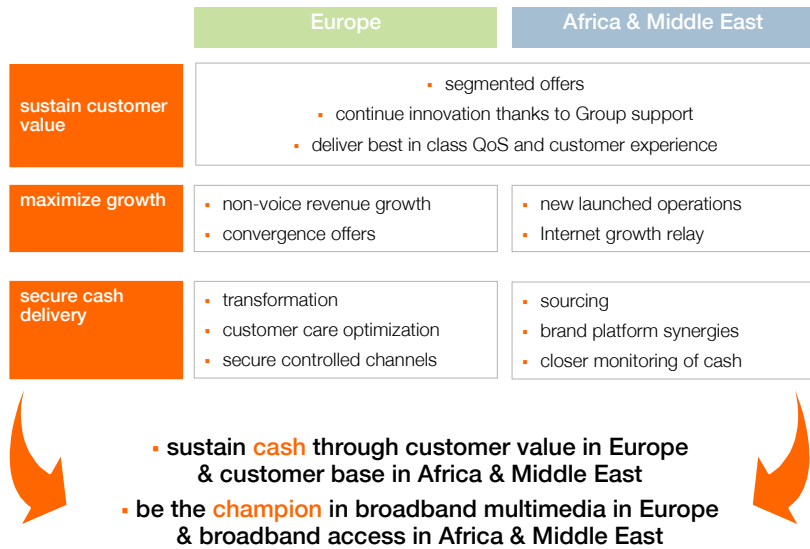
| | Europe | Africa & Middle East |
|---|---|---|
| sustain customer value | ▪ segmented offers ▪ continue innovation thanks to Group support ▪ deliver best in class QoS and customer experience | |
| maximize growth | ▪ non-voice revenue growth ▪ convergence offers | ▪ new launched operations ▪ Internet growth relay |
| secure cash delivery | ▪ transformation ▪ customer care optimization ▪ secure controlled channels | ▪ sourcing ▪ brand platform synergies ▪ closer monitoring of cash |

▪ sustain cash through customer value in Europe & customer base in Africa & Middle East

▪ be the champion in broadband multimedia in Europe & broadband access in Africa & Middle East